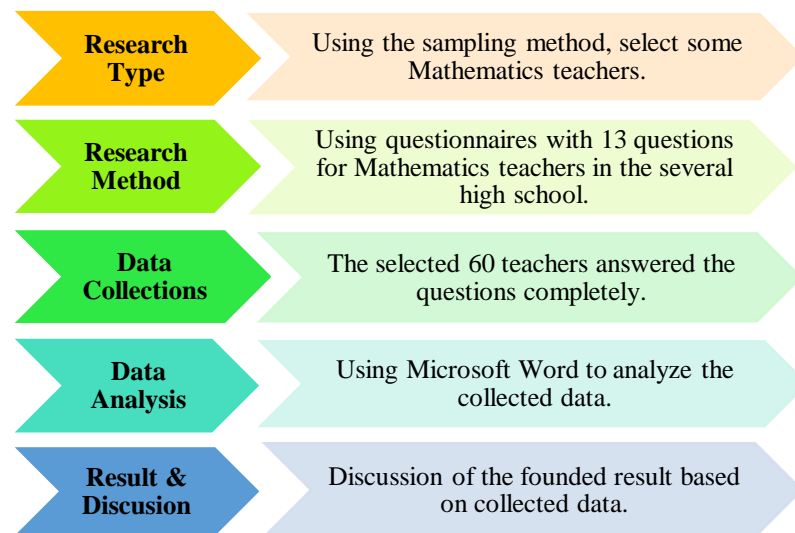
Research Type

Using the sampling method, select some Mathematics teachers.

Research Method

Using questionnaires with 13 questions for Mathematics teachers in the several high school.

Data Collections

The selected 60 teachers answered the questions completely.

Data Analysis

Using Microsoft Word to analyze the collected data.

Result & Discusion

Discussion of the founded result based on collected data.